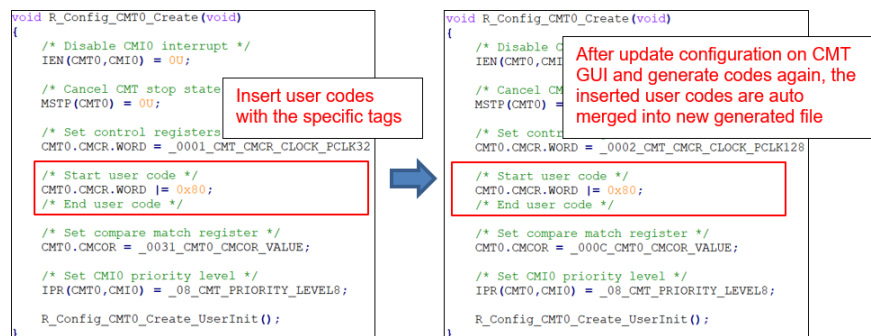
void R_Config_CMT0_Create(void)
{
/* Disable CMI0 interrupt */
IEN(CMT0,CMI0) = 0U;

/* Cancel CMT stop state
MSTP(CMT0) = 0U;

/* Set control registers
CMT0.CMCR.WORD = _0001_CMT_CMCR_CLOCK_PCLK32

/* Start user code */
CMT0.CMCR.WORD |= 0x80;
/* End user code */

/* Set compare match register */
CMT0.CMCOR = _0031_CMT0_CMCOR_VALUE;

/* Set CMI0 priority level */
IPR(CMT0,CMI0) = _08_CMT_PRIORITY_LEVEL8;

R_Config_CMT0_Create_UserInit();

Insert user codes with the specific tags

void R_Config_CMT0_Create(void)
{
/* Disable C
IEN(CMT0,CMI

/* Cancel C
MSTP(CMT0) =

/* Set contro
CMT0.CMCR.WORD = _0002_CMT_CMCR_CLOCK_PCLK128

/* Start user code */
CMT0.CMCR.WORD |= 0x80;
/* End user code */

/* Set compare match register */
CMT0.CMCOR = _000C_CMT0_CMCOR_VALUE;

/* Set CMI0 priority level */
IPR(CMT0,CMI0) = _08_CMT_PRIORITY_LEVEL8;

R_Config_CMT0_Create_UserInit();

After update configuration on CMT GUI and generate codes again, the inserted user codes are auto merged into new generated file